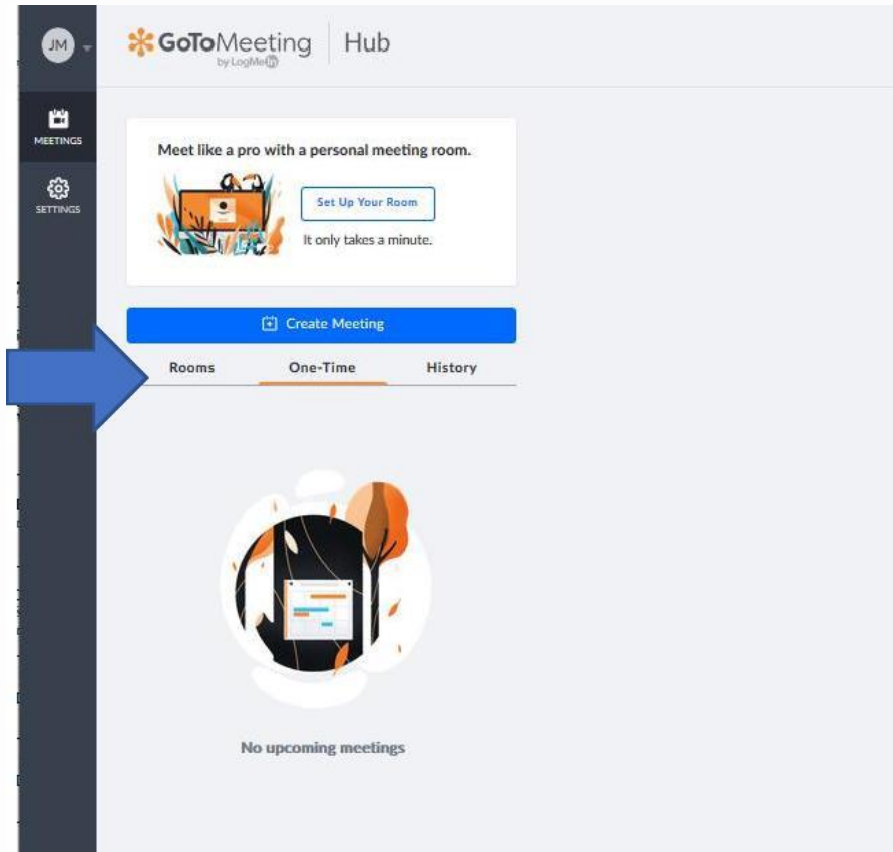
JM

GoToMeeting by LogMeIn | Hub

MEETINGS

SETTINGS

Meet like a pro with a personal meeting room.

Set Up Your Room

It only takes a minute.

Create Meeting

Rooms One-Time History

No upcoming meetings